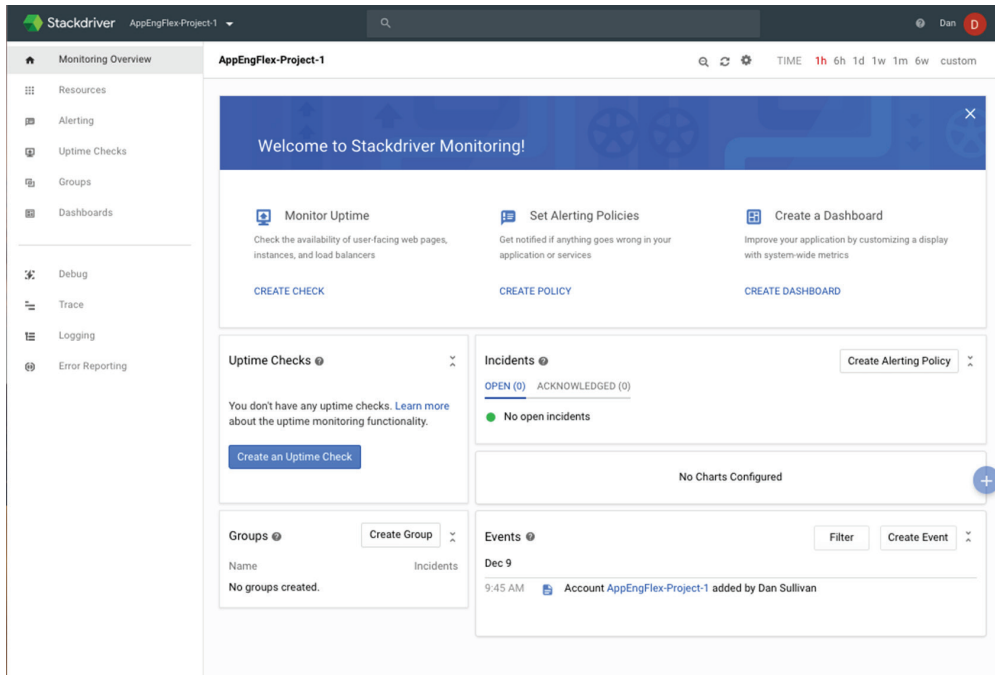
Stackdriver AppEngFlex-Project-1

Dan D

Monitoring Overview
Resources
Alerting
Uptime Checks
Groups
Dashboards

Debug
Trace
Logging
Error Reporting

AppEngFlex-Project-1

TIME 1h 6h 1d 1w 1m 6w custom

Welcome to Stackdriver Monitoring!

Monitor Uptime
Check the availability of user-facing web pages, instances, and load balancers
CREATE CHECK

Set Alerting Policies
Get notified if anything goes wrong in your application or services
CREATE POLICY

Create a Dashboard
Improve your application by customizing a display with system-wide metrics
CREATE DASHBOARD

Uptime Checks
You don't have any uptime checks. Learn more about the uptime monitoring functionality.
Create an Uptime Check

Incidents
Create Alerting Policy
OPEN (0) ACKNOWLEDGED (0)
No open incidents

No Charts Configured

Groups
Create Group
Name Incidents
No groups created.

Events
Filter Create Event
Dec 9
9:45 AM Account AppEngFlex-Project-1 added by Dan Sullivan